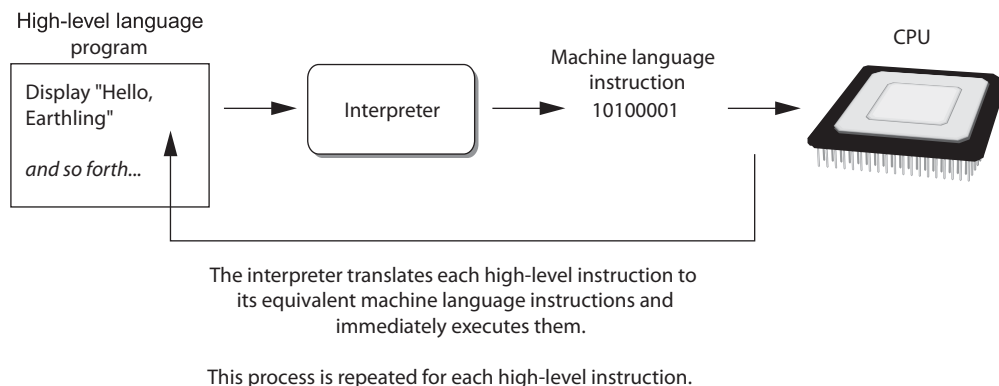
High-level language program

Display "Hello, Earthling"

and so forth...

Interpreter

Machine language instruction
10100001

CPU

The interpreter translates each high-level instruction to its equivalent machine language instructions and immediately executes them.

This process is repeated for each high-level instruction.